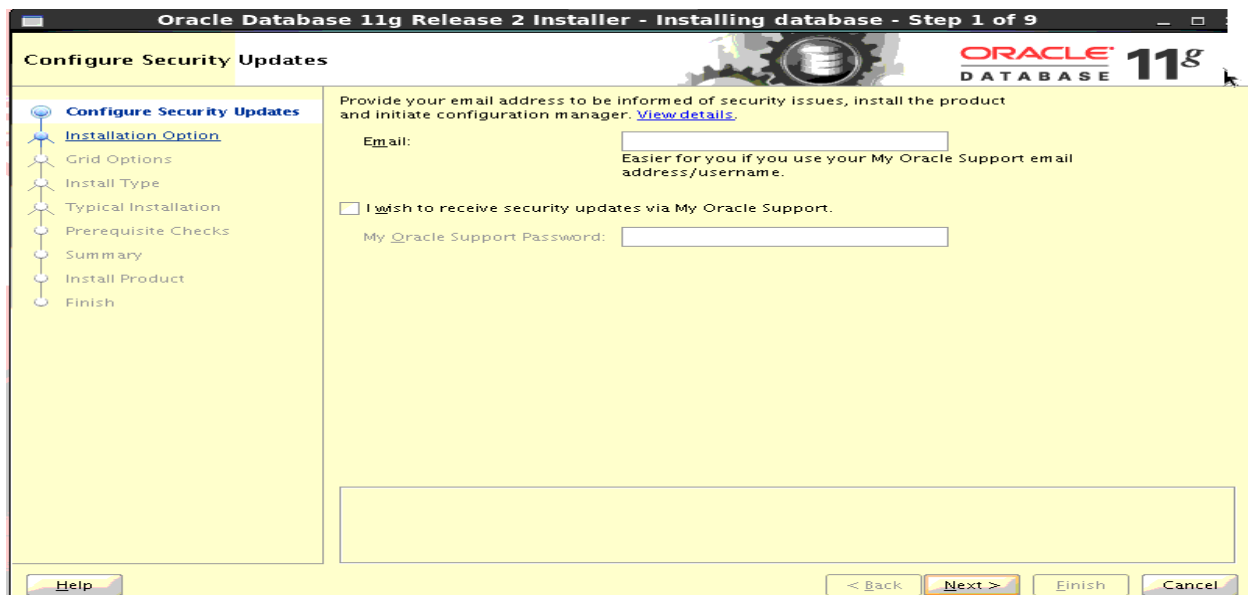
Oracle Database 11g Release 2 Installer - Installing database - Step 1 of 9

Configure Security Updates

ORACLE DATABASE 11g

Configure Security Updates
Installation Option
Grid Options
Install Type
Typical Installation
Prerequisite Checks
Summary
Install Product
Finish

Provide your email address to be informed of security issues, install the product and initiate configuration manager. View details.

Email:

Easier for you if you use your My Oracle Support email address/username.

I wish to receive security updates via My Oracle Support.

My Oracle Support Password:

Help

< Back

Next >

Finish

Cancel